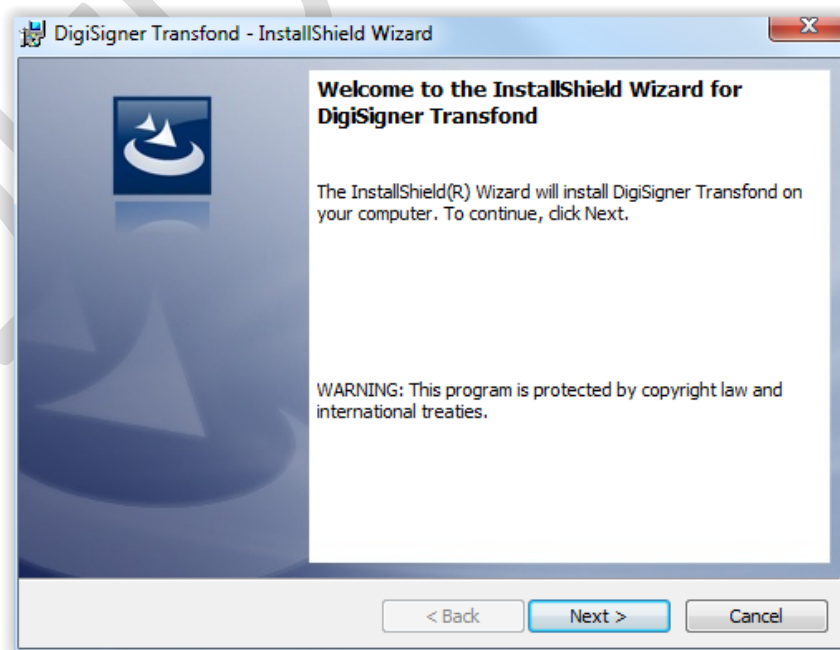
DigiSigner Transfond - InstallShield Wizard

Welcome to the InstallShield Wizard for DigiSigner Transfond

The InstallShield(R) Wizard will install DigiSigner Transfond on your computer. To continue, click Next.

WARNING: This program is protected by copyright law and international treaties.

< Back
Next >
Cancel